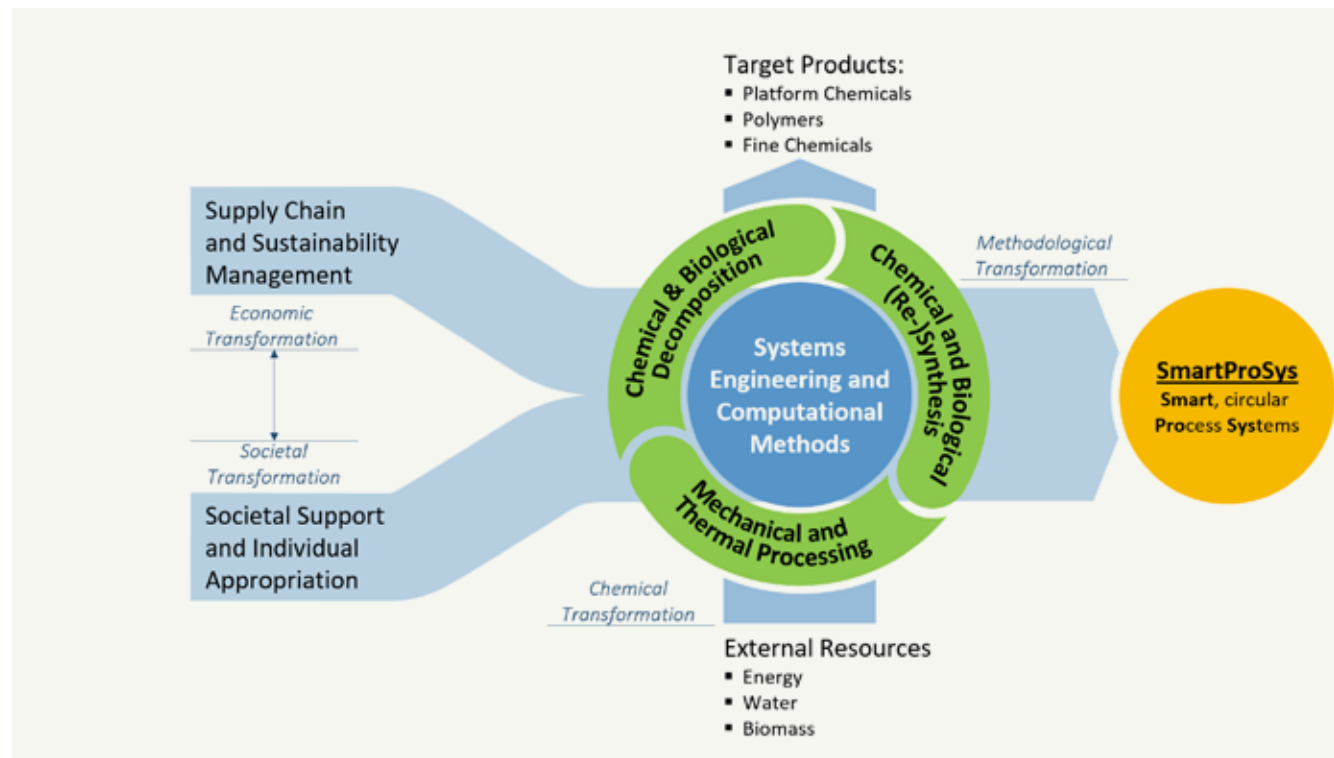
Target Products:
- Platform Chemicals
- Polymers
- Fine Chemicals

Supply Chain and Sustainability Management

Economic Transformation

Societal Transformation

Societal Support and Individual Appropriation

Chemical & Biological Decomposition

Chemical and Biological (Re-)Synthesis

Mechanical and Thermal Processing

Systems Engineering and Computational Methods

Methodological Transformation

SmartProSys
Smart, circular Process Systems

Chemical Transformation

External Resources
- Energy
- Water
- Biomass